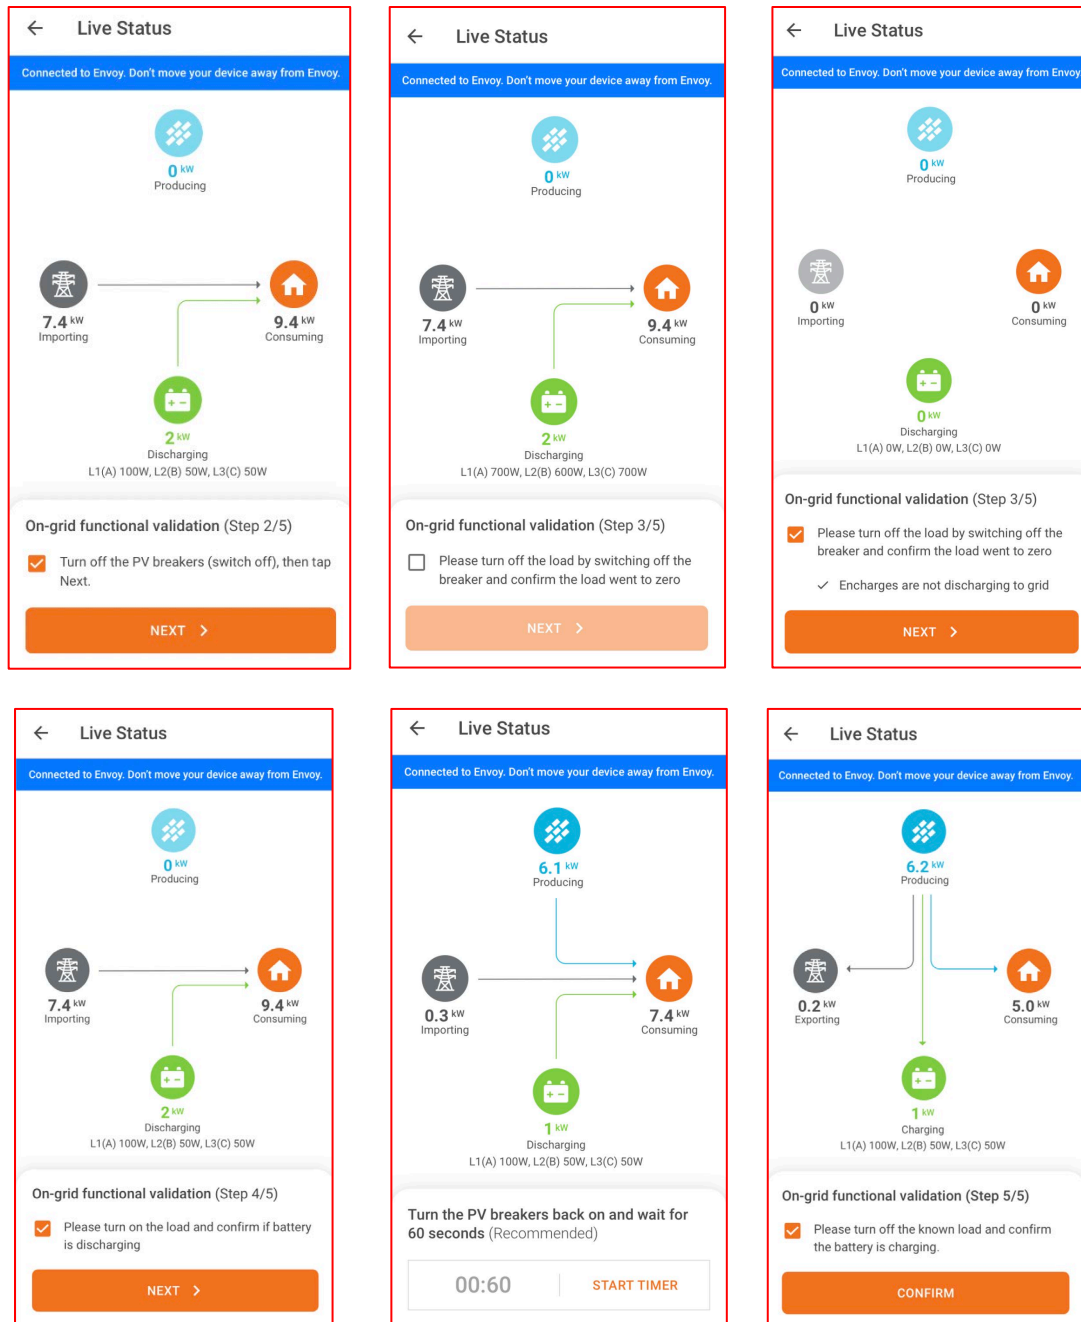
Live Status

Connected to Envoy. Don't move your device away from Envoy.

0 kW
Producing

7.4 kW
Importing

9.4 kW
Consuming

2 kW
Discharging
L1(A) 100W, L2(B) 50W, L3(C) 50W

On-grid functional validation (Step 2/5)

Turn off the PV breakers (switch off), then tap Next.

NEXT

Live Status

Connected to Envoy. Don't move your device away from Envoy.

0 kW
Producing

7.4 kW
Importing

9.4 kW
Consuming

2 kW
Discharging
L1(A) 700W, L2(B) 600W, L3(C) 700W

On-grid functional validation (Step 3/5)

Please turn off the load by switching off the breaker and confirm the load went to zero

NEXT

Live Status

Connected to Envoy. Don't move your device away from Envoy

0 kW
Producing

0 kW
Importing

0 kW
Consuming

0 kW
Discharging
L1(A) 0W, L2(B) 0W, L3(C) 0W

On-grid functional validation (Step 3/5)

Please turn off the load by switching off the breaker and confirm the load went to zero

Encharges are not discharging to grid

NEXT

Live Status

Connected to Envoy. Don't move your device away from Envoy.

0 kW
Producing

7.4 kW
Importing

9.4 kW
Consuming

2 kW
Discharging
L1(A) 100W, L2(B) 50W, L3(C) 50W

On-grid functional validation (Step 4/5)

Please turn on the load and confirm if battery is discharging

NEXT

Live Status

Connected to Envoy. Don't move your device away from Envoy.

6.1 kW
Producing

0.3 kW
Importing

7.4 kW
Consuming

1 kW
Discharging
L1(A) 100W, L2(B) 50W, L3(C) 50W

Turn the PV breakers back on and wait for 60 seconds (Recommended)

00:60

START TIMER

Live Status

Connected to Envoy. Don't move your device away from Envoy.

6.2 kW
Producing

0.2 kW
Exporting

5.0 kW
Consuming

1 kW
Charging
L1(A) 100W, L2(B) 50W, L3(C) 50W

On-grid functional validation (Step 5/5)

Please turn off the known load and confirm the battery is charging.

CONFIRM